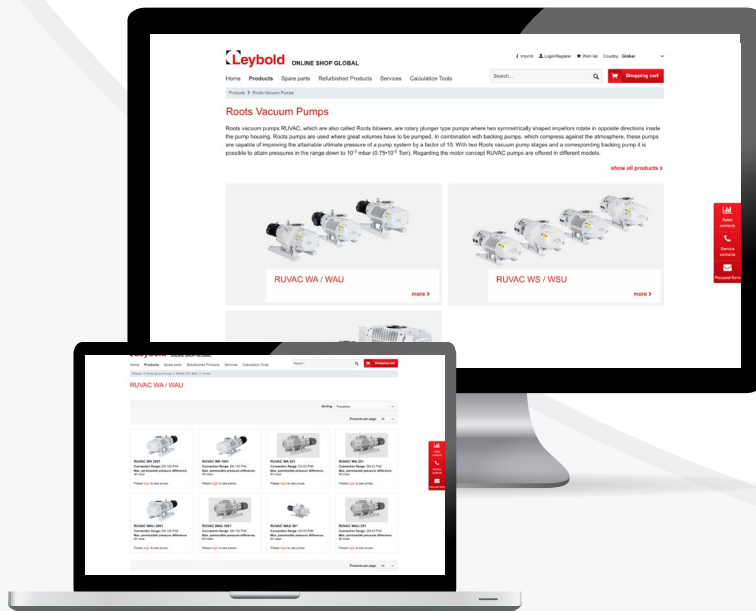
Leybold ONLINE SHOP GLOBAL

Imprint Login/Register Wish list Country: Global

Home Products Spare parts Refurbished Products Services Calculation Tools

Search...

Shopping cart

Products > Roots Vacuum Pumps

Roots Vacuum Pumps

Roots vacuum pumps RUVAC, which are also called Roots blowers, are rotary plunger type pumps where two symmetrically shaped impellors rotate in opposite directions inside the pump housing. Roots pumps are used where great volumes have to be pumped. In combination with backing pumps, which compress against the atmosphere, these pumps are capable of improving the attainable ultimate pressure of a pump system by a factor of 10. With two Roots vacuum pump stages and a corresponding backing pump it is possible to attain pressures in the range down to $10^{-5}$ mbar ($0.75 \cdot 10^{-5}$ Torr). Regarding the motor concept RUVAC pumps are offered in different models.

show all products >

RUVAC WA / WAU

more >

RUVAC WS / WSU

more >

Sales contacts

Service contacts

Request form

Leybold ONLINE SHOP GLOBAL

Home Products Spare parts Refurbished Products Services Calculation Tools

Search...

Shopping cart

RUVAC WA / WAU

Sorting Popularity

Products per page 20

RUVAC WA 2001

RUVAC WAU 1001

RUVAC WA 501

RUVAC WA 251

RUVAC WAU 2001

RUVAC WAU 1001

RUVAC WAU 501

RUVAC WAU 251

Products per page 20